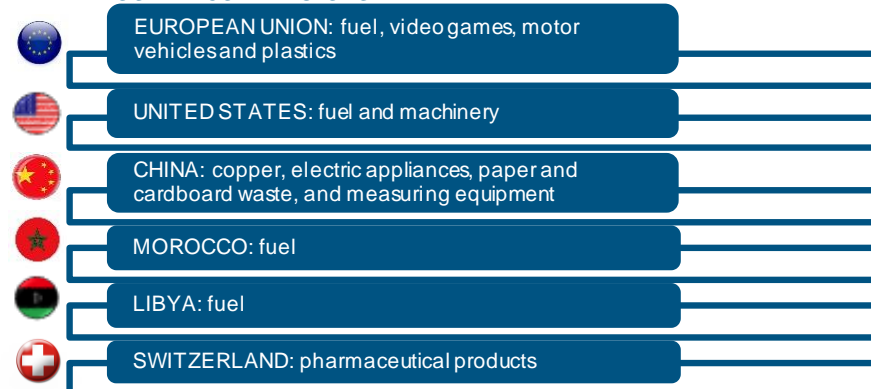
EUROPEAN UNION: fuel, video games, motor vehicles and plastics

UNITED STATES: fuel and machinery

CHINA: copper, electric appliances, paper and cardboard waste, and measuring equipment

MOROCCO: fuel

LIBYA: fuel

SWITZERLAND: pharmaceutical products